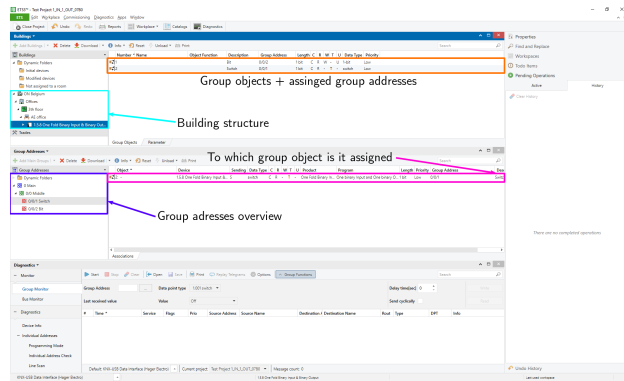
ETS5™ - Test Project 1_IN_1_OUT_0780

Edit Workplace Commissioning Diagnostics Apps Window

Close Project Undo Redo Reports Workplace Catalogs Diagnostics

Buildings

Add Buildings Delete Download Info Reset Unload Print

Buildings
Dynamic Folders
Initial devices
Modified devices
Not assigned to a room
GN Belgium
Offices
8th floor
A2 office
1.1.0 One Fold Binary Input & Binary Out...
Trades

| Number | Name | Object Function | Description | Group Address | Length | C | R | W | T | U | Data Type | Priority |
|---|---|---|---|---|---|---|---|---|---|---|---|---|
| 0 | | | Bit | 0/0/2 | 1 bit | C | - | W | - | U | 1-bit | Low |
| 1 | | | Switch | 0/0/1 | 1 bit | C | R | - | T | - | switch | Low |

Group objects + assinged group addresses

Building structure

Group Objects Parameter

Group Addresses

Add Main Groups Delete Download Info Reset Unload Print

Group Addresses
Dynamic Folders
0 Main
0/0 Middle
0/0/1 Switch
0/0/2 Bit

| Object | Device | Sending | Data Type | C | R | W | T | U | Product | Program | Length | Priority | Group Address | Des |
|---|---|---|---|---|---|---|---|---|---|---|---|---|---|---|
| 1 | 1.1.0 One Fold Binary Input & ... | S | switch | C | R | - | T | - | One Fold Binary In... | One Fold Binary Input & Binary O... | 1 bit | Low | 0/0/1 | Swit |

To which group object is it assigned

Group adresses overview

Associations

Diagnostics

Monitor
Group Monitor
Bus Monitor
Diagnostics
Device Info
Individual Addresses
Programming Mode
Individual Address Check
Line Scan

Start Stop Clear Open Save Print Replay Telegrams Options Group Functions

Group Address Data point type 1.001 switch Delay time(sec) 0
Last received value Value Off Send cyclically

| # | Time | Service | Flags | Prio | Source Address | Source Name | Destination | Destination Name | Rout | Type | DPT | Info |
|---|---|---|---|---|---|---|---|---|---|---|---|---|

Default KNX-USB Data Interface (Hager Electro) Current project: 'Test Project 1_IN_1_OUT_0780' Message count: 0

KNX-USB Data Interface (Hager Electro) 1.1.0 One Fold Binary Input & Binary Output Last used workspace

Properties
Find and Replace
Workspaces
Todo Items
Pending Operations
Active History
Clear History
There are no completed operations
Undo History